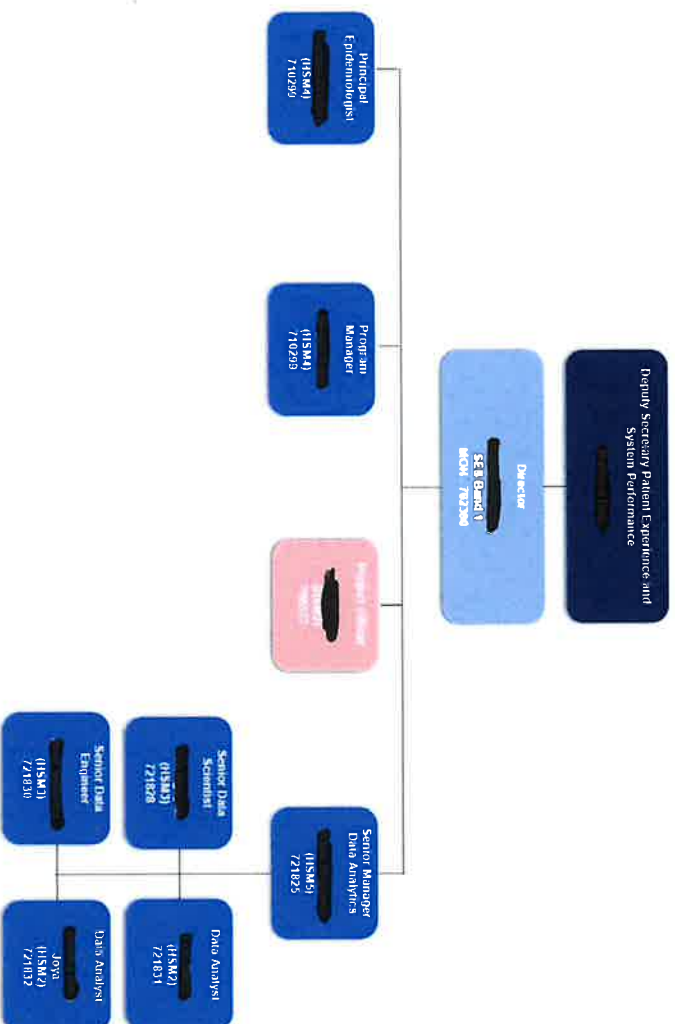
Deputy Secretary Patient Experience and System Performance

Director
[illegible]
SES Band 1
MCM 782308

Principal Epidemiologist
(HSM4)
710299

Program Manager
(HSM4)
710299

Project Officer
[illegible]

Senior Manager Data Analytics
(HSM5)
721825

Senior Data Scientist
(HSM3)
721828

Senior Data Engineer
(HSM3)
721830

Data Analyst
(HSM2)
721831

Data Analyst
Joya
(HSM2)
721832